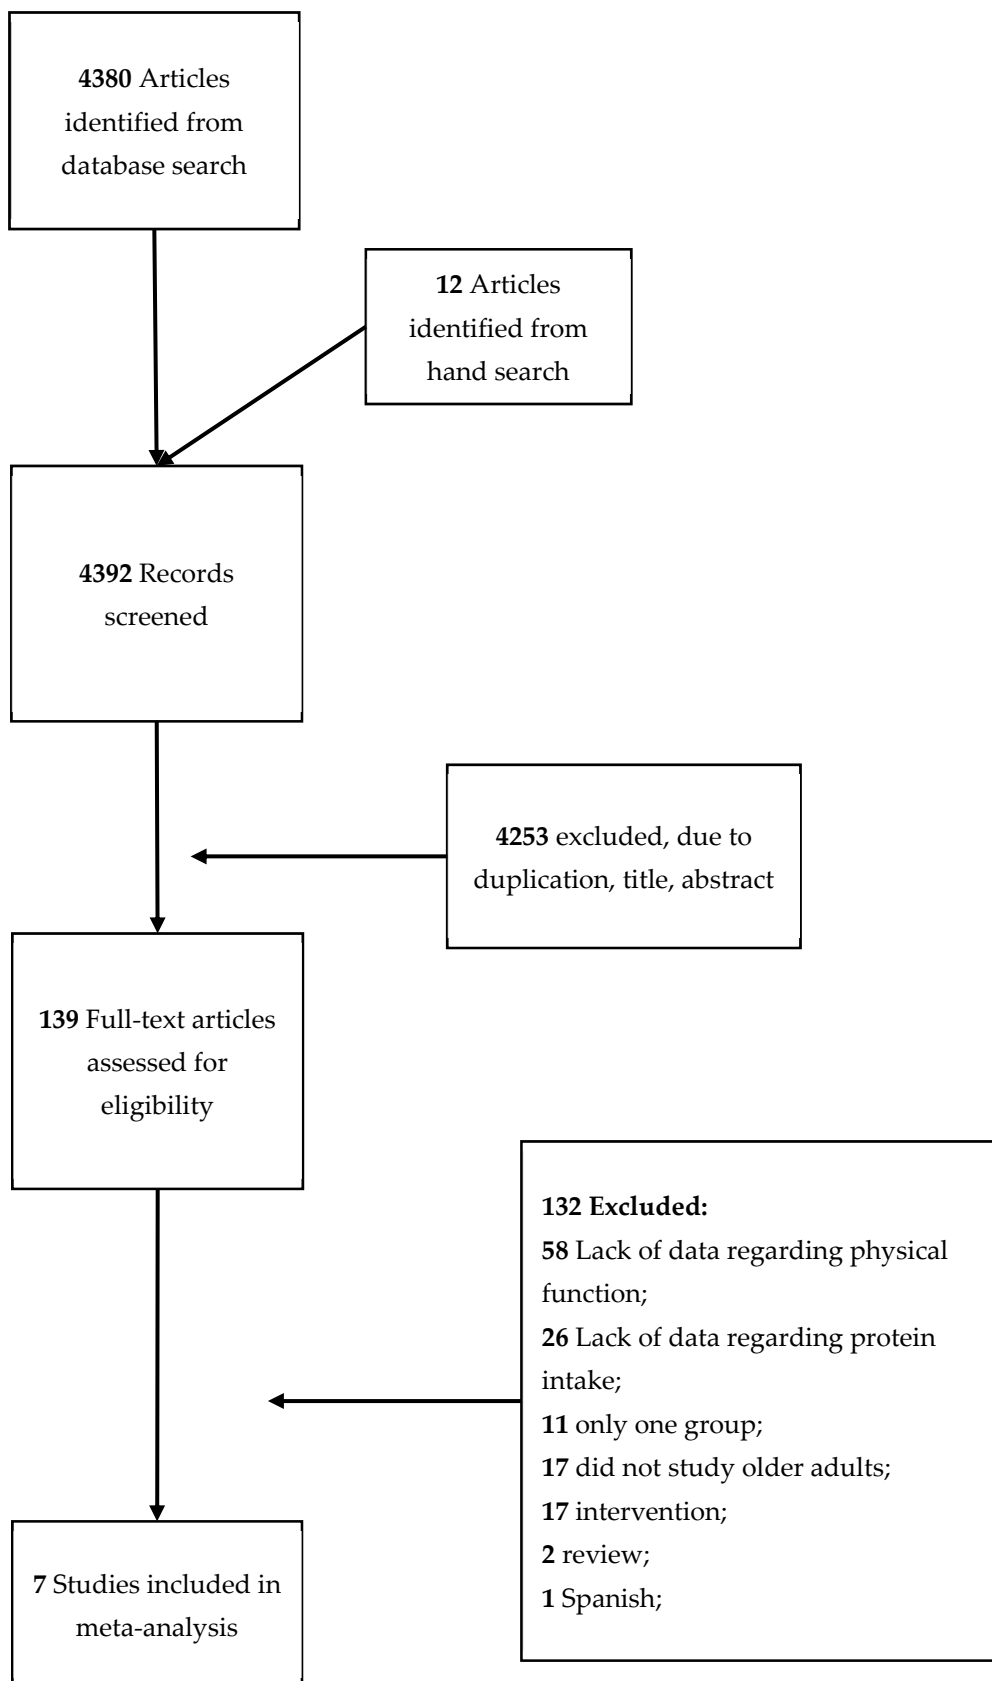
**4380** Articles identified from database search

**12** Articles identified from hand search

**4392** Records screened

**4253** excluded, due to duplication, title, abstract

**139** Full-text articles assessed for eligibility

**132 Excluded:**
**58** Lack of data regarding physical function;
**26** Lack of data regarding protein intake;
**11** only one group;
**17** did not study older adults;
**17** intervention;
**2** review;
**1** Spanish;

**7** Studies included in meta-analysis